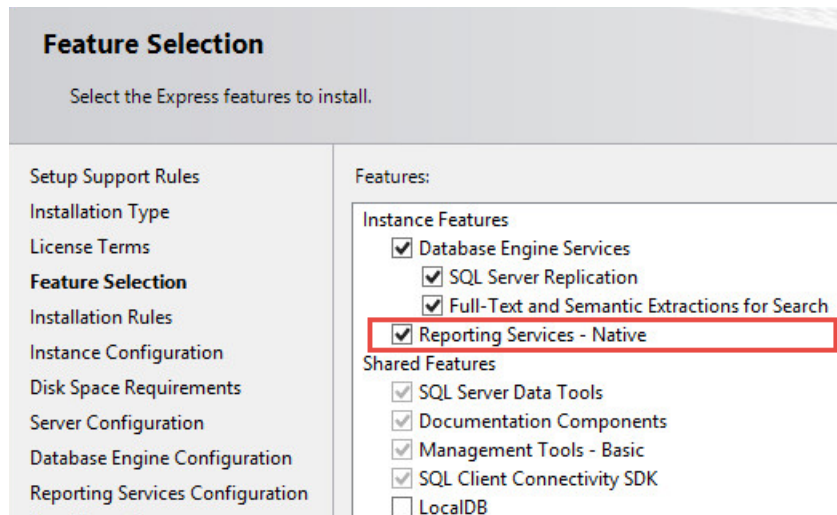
Feature Selection

Select the Express features to install.

Setup Support Rules
Installation Type
License Terms
Feature Selection
Installation Rules
Instance Configuration
Disk Space Requirements
Server Configuration
Database Engine Configuration
Reporting Services Configuration

Features:

Instance Features
Database Engine Services
SQL Server Replication
Full-Text and Semantic Extractions for Search
Reporting Services - Native
Shared Features
SQL Server Data Tools
Documentation Components
Management Tools - Basic
SQL Client Connectivity SDK
LocalDB